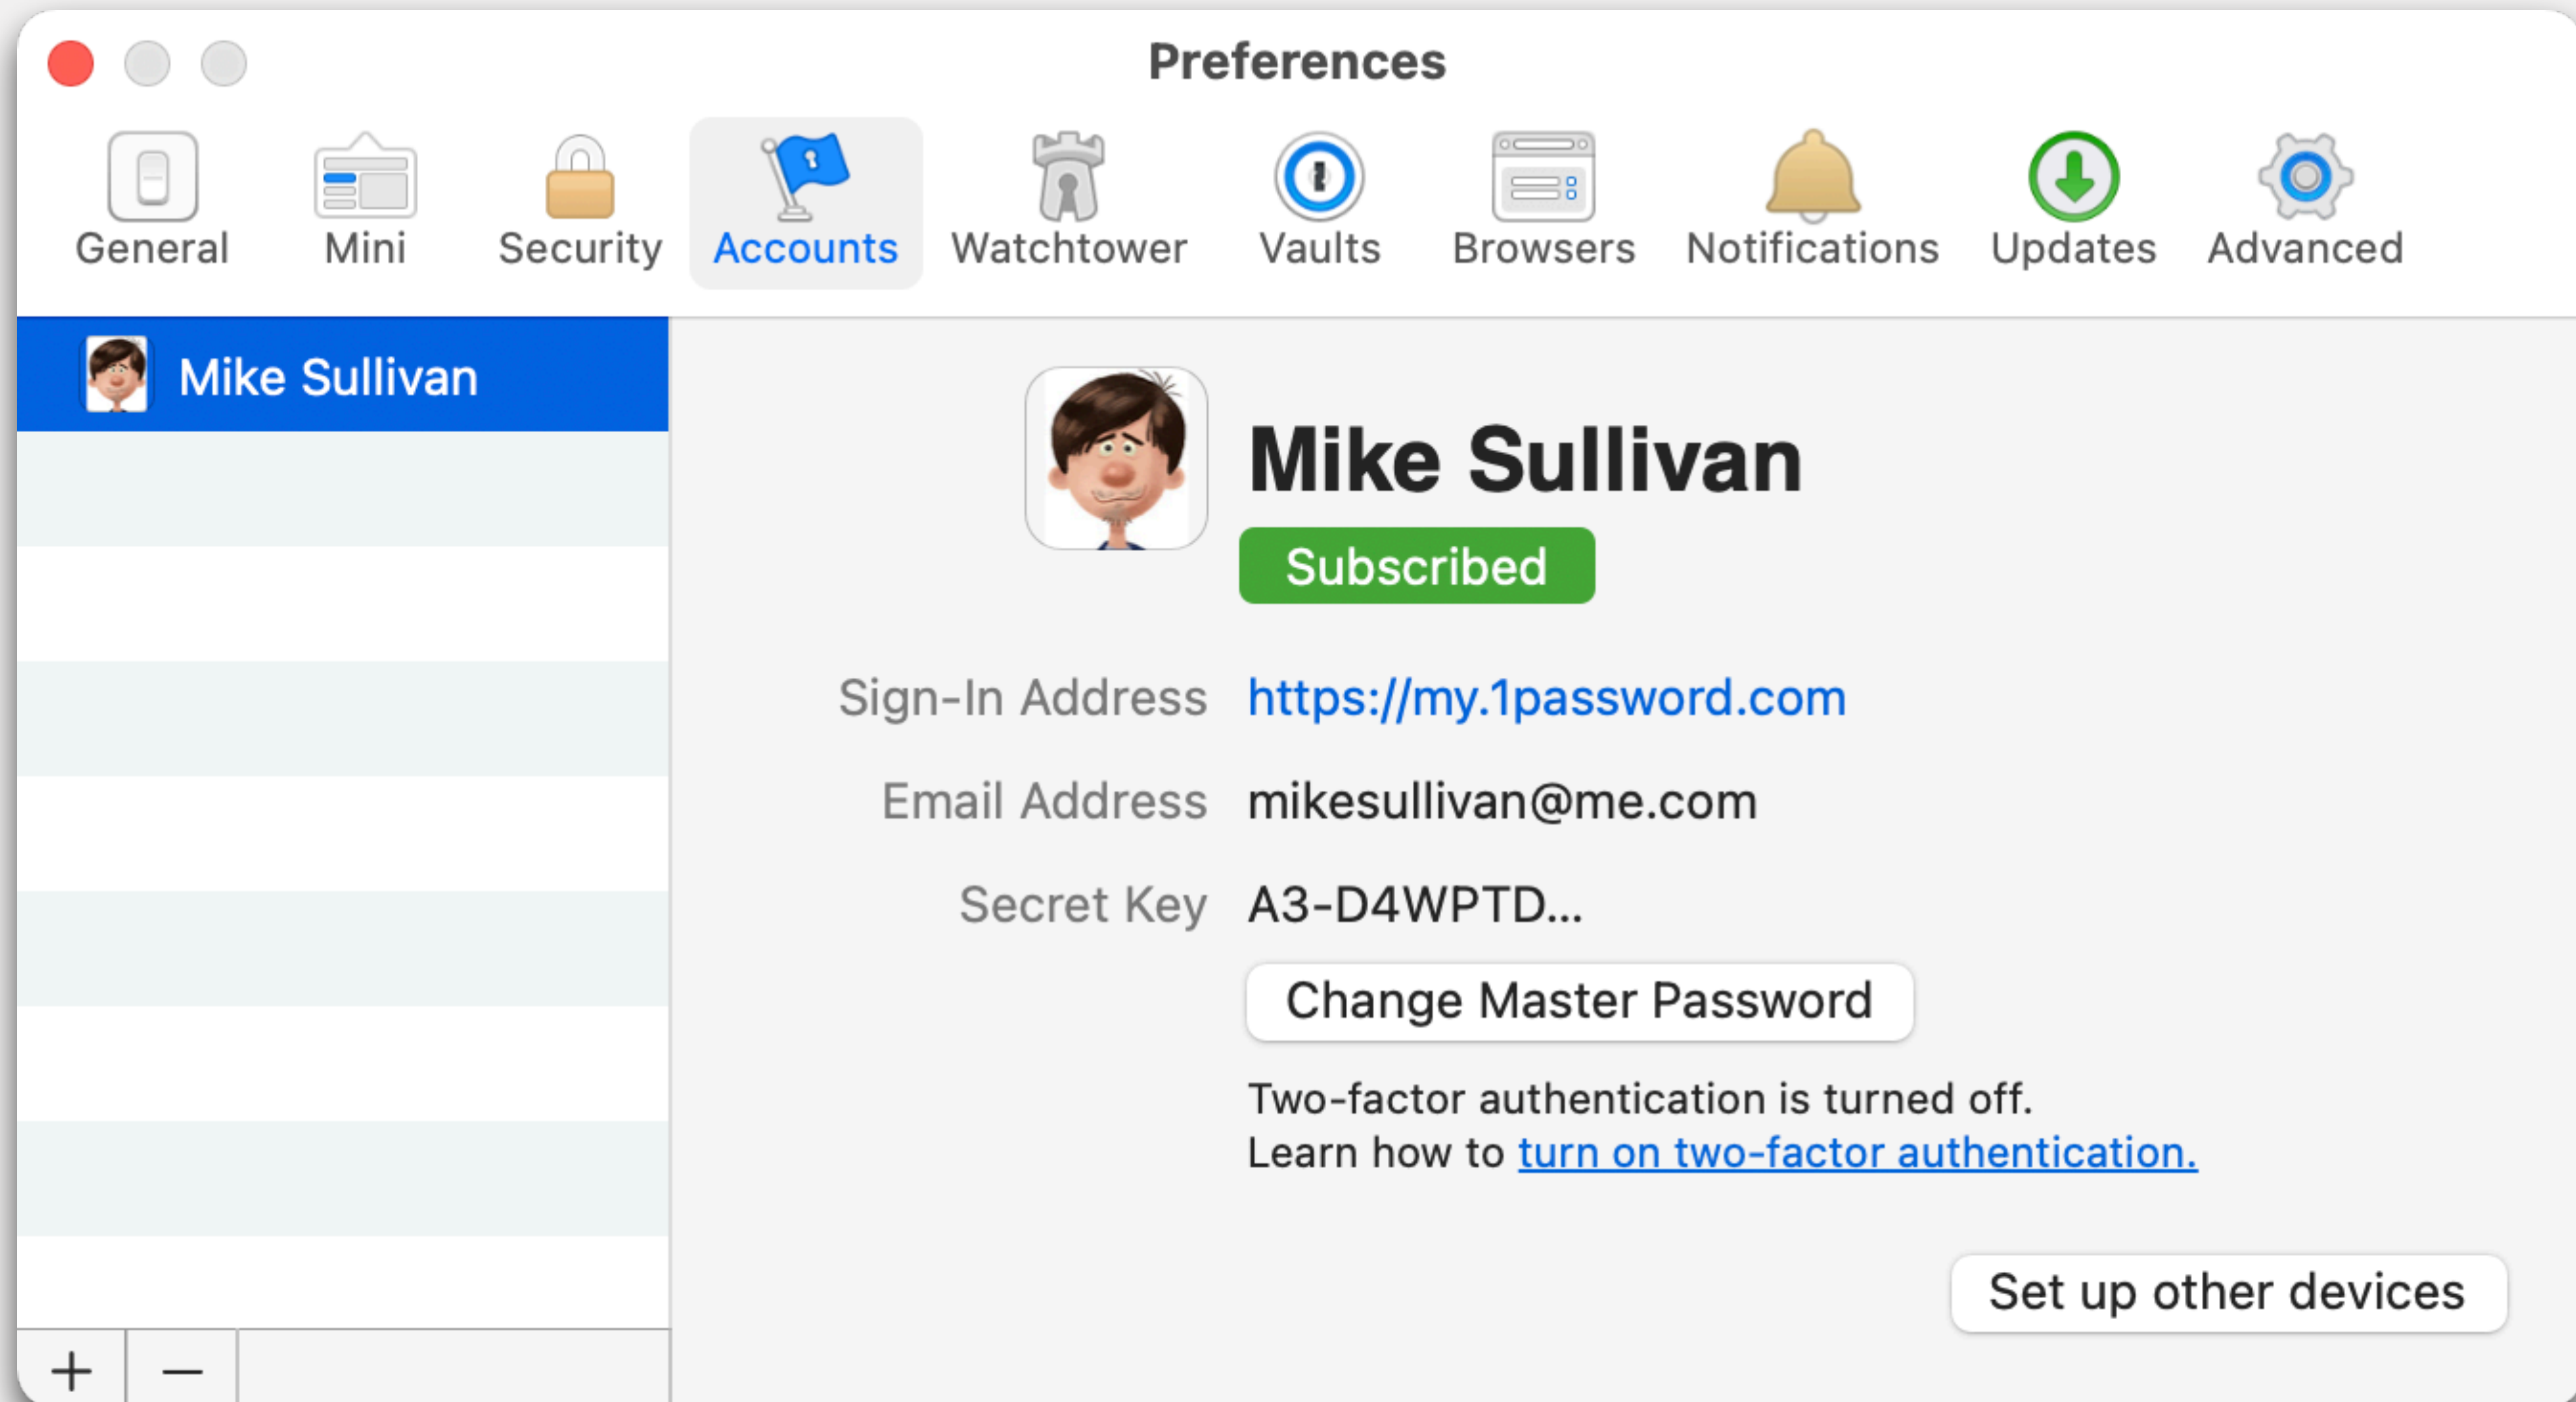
Preferences

General Mini Security Accounts Watchtower Vaults Browsers Notifications Updates Advanced

Mike Sullivan

Mike Sullivan

Subscribed

Sign-In Address https://my.1password.com

Email Address mikesullivan@me.com

Secret Key A3-D4WPTD...

Change Master Password

Two-factor authentication is turned off.
Learn how to turn on two-factor authentication.

Set up other devices

+ —